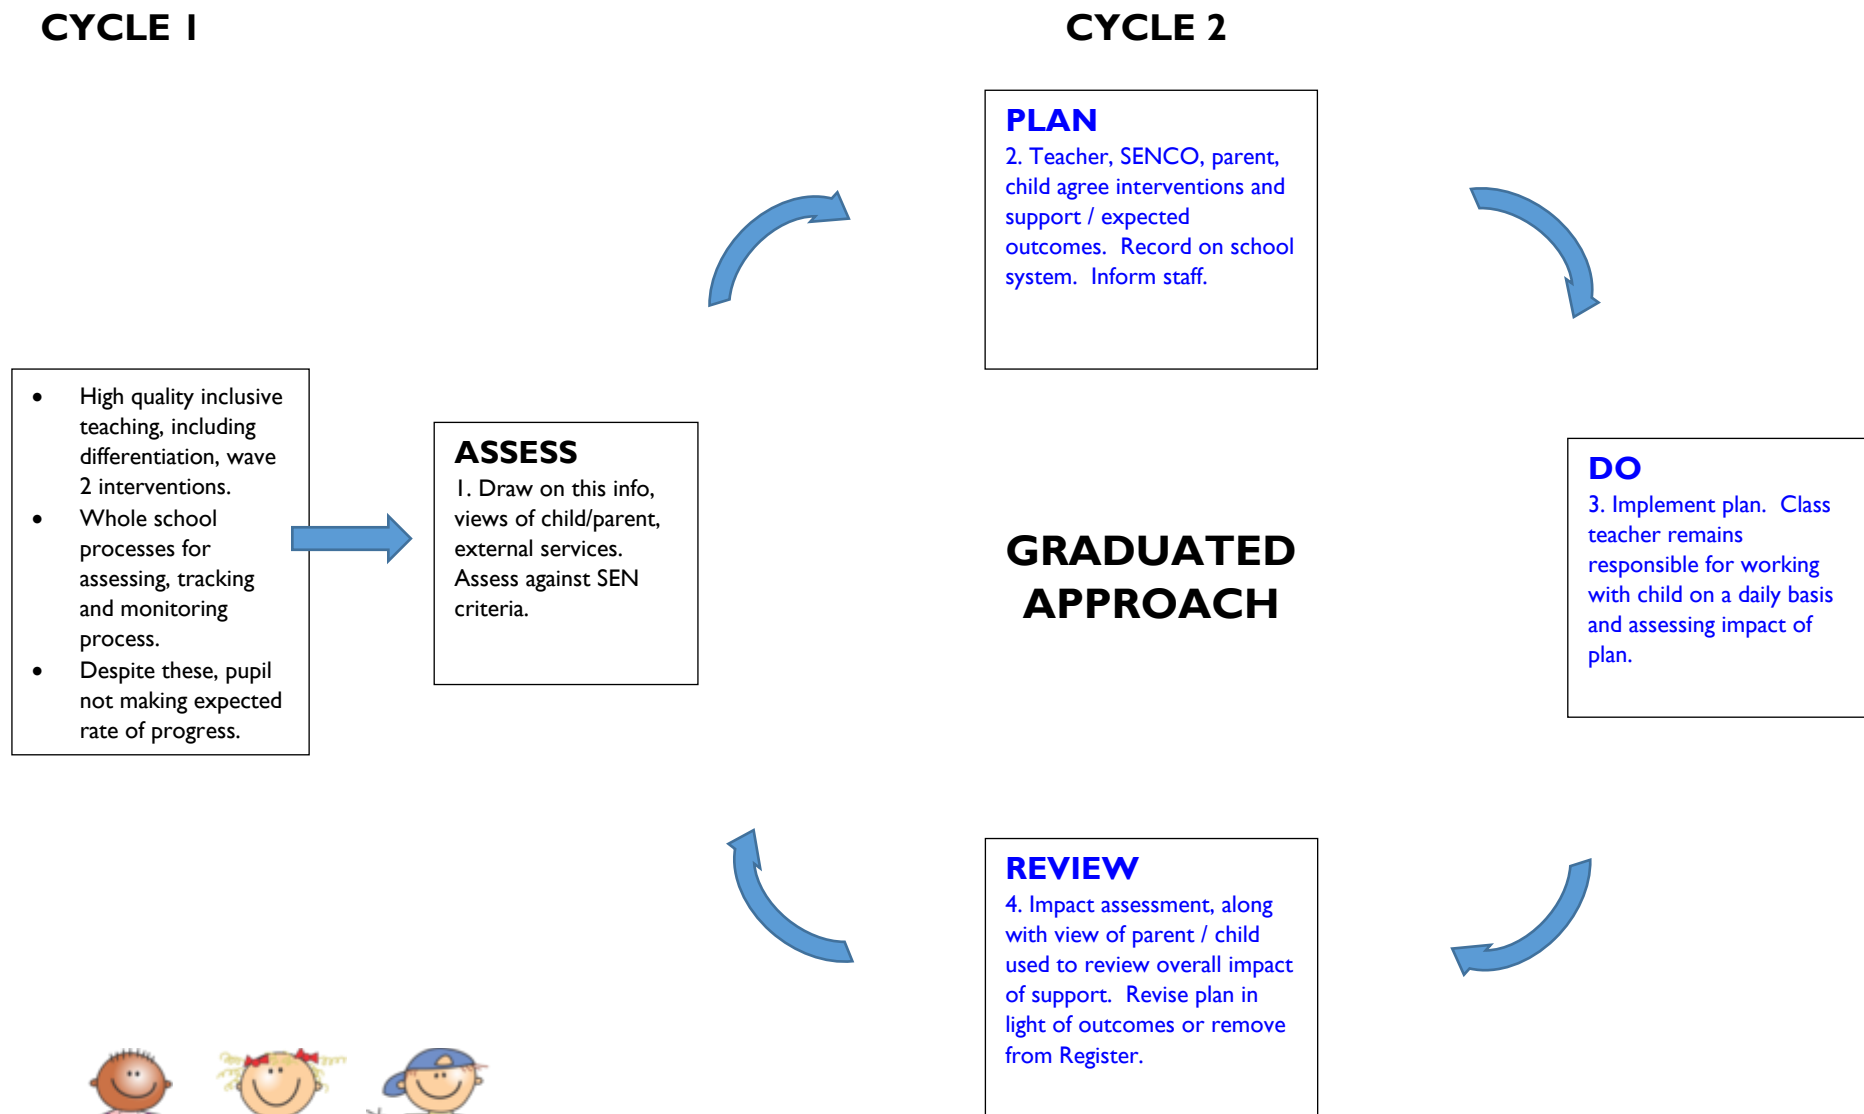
CYCLE 1

CYCLE 2

PLAN
2. Teacher, SENCO, parent, child agree interventions and support / expected outcomes. Record on school system. Inform staff.

- High quality inclusive teaching, including differentiation, wave 2 interventions.
- Whole school processes for assessing, tracking and monitoring process.
- Despite these, pupil not making expected rate of progress.

ASSESS
1. Draw on this info, views of child/parent, external services. Assess against SEN criteria.

GRADUATED APPROACH

DO
3. Implement plan. Class teacher remains responsible for working with child on a daily basis and assessing impact of plan.

REVIEW
4. Impact assessment, along with view of parent / child used to review overall impact of support. Revise plan in light of outcomes or remove from Register.